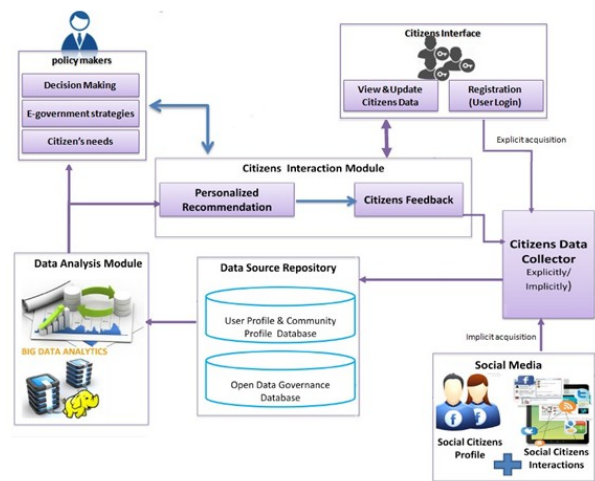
policy makers

Decision Making

E-government strategies

Citizen's needs

Citizens Interface

View & Update Citizens Data

Registration (User Login)

Explicit acquisition

Citizens Interaction Module

Personalized Recommendation

Citizens Feedback

Citizens Data Collector

Explicitly/ Implicitly)

Data Analysis Module

BIG DATA ANALYTICS

Data Source Repository

User Profile & Community Profile Database

Open Data Governance Database

Implicit acquisition

Social Media

Social Citizens Profile

Social Citizens Interactions